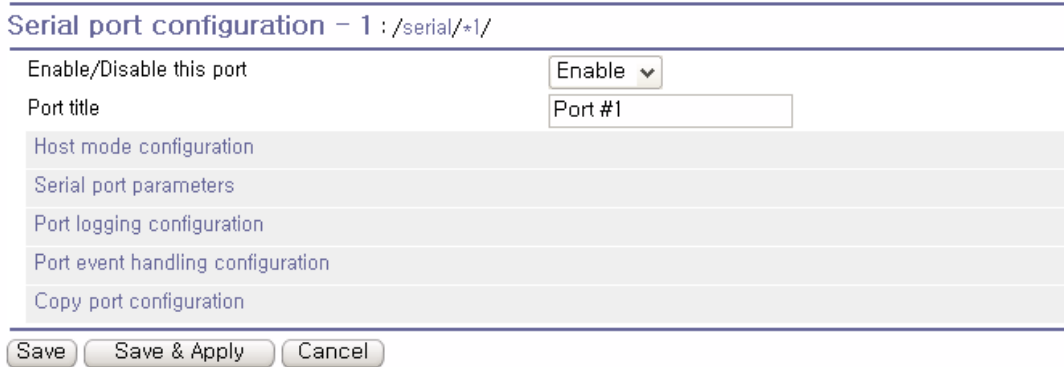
Serial port configuration – 1 : /serial/*1/

Enable/Disable this port | Enable

Port title | Port #1

Host mode configuration

Serial port parameters

Port logging configuration

Port event handling configuration

Copy port configuration

Save | Save & Apply | Cancel